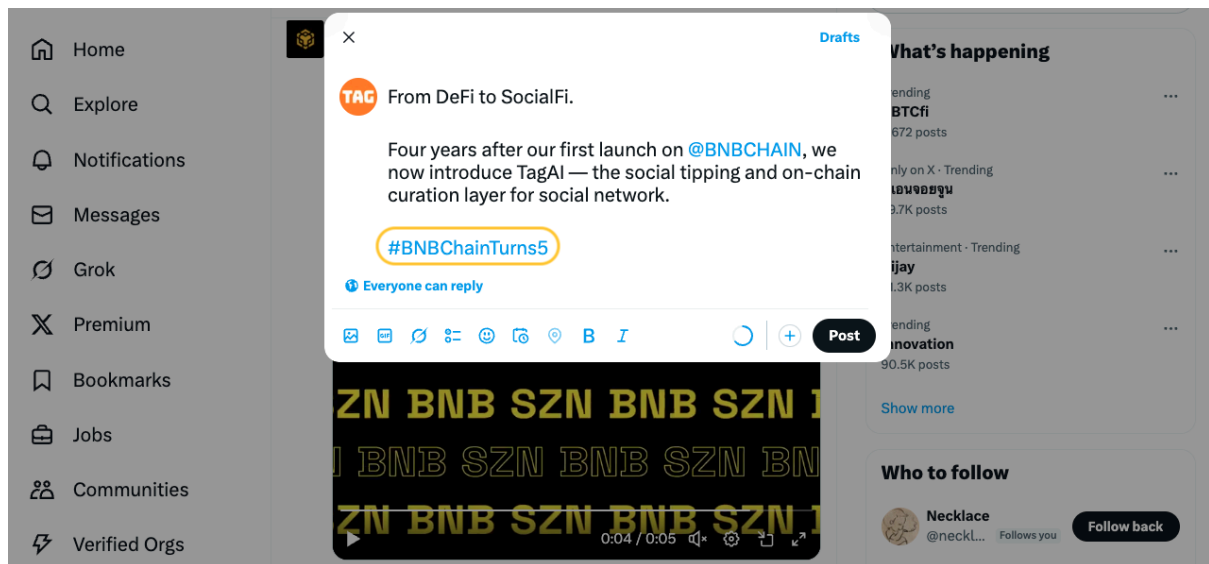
Home

Explore

Notifications

Messages

Grok

Premium

Bookmarks

Jobs

Communities

Verified Orgs

Drafts

TAG

From DeFi to SocialFi.

Four years after our first launch on @BNBCHAIN, we now introduce TagAI — the social tipping and on-chain curation layer for social network.

#BNBChainTurns5

Everyone can reply

B I

Post

ZN BNB SZN BNB SZN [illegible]

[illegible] BNB SZN BNB SZN BN

ZN BNB SZN BNB SZN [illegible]

0:04 / 0:05

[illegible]hat's happening

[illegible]rending
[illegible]BTCfi
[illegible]672 posts

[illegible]nly on X · Trending
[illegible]เอนจอยจูน
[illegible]9.7K posts

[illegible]ntertainment · Trending
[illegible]ijay
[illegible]1.3K posts

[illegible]rending
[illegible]nnovation
90.5K posts

Show more

Who to follow

Necklace
@neckl... Follows you

Follow back